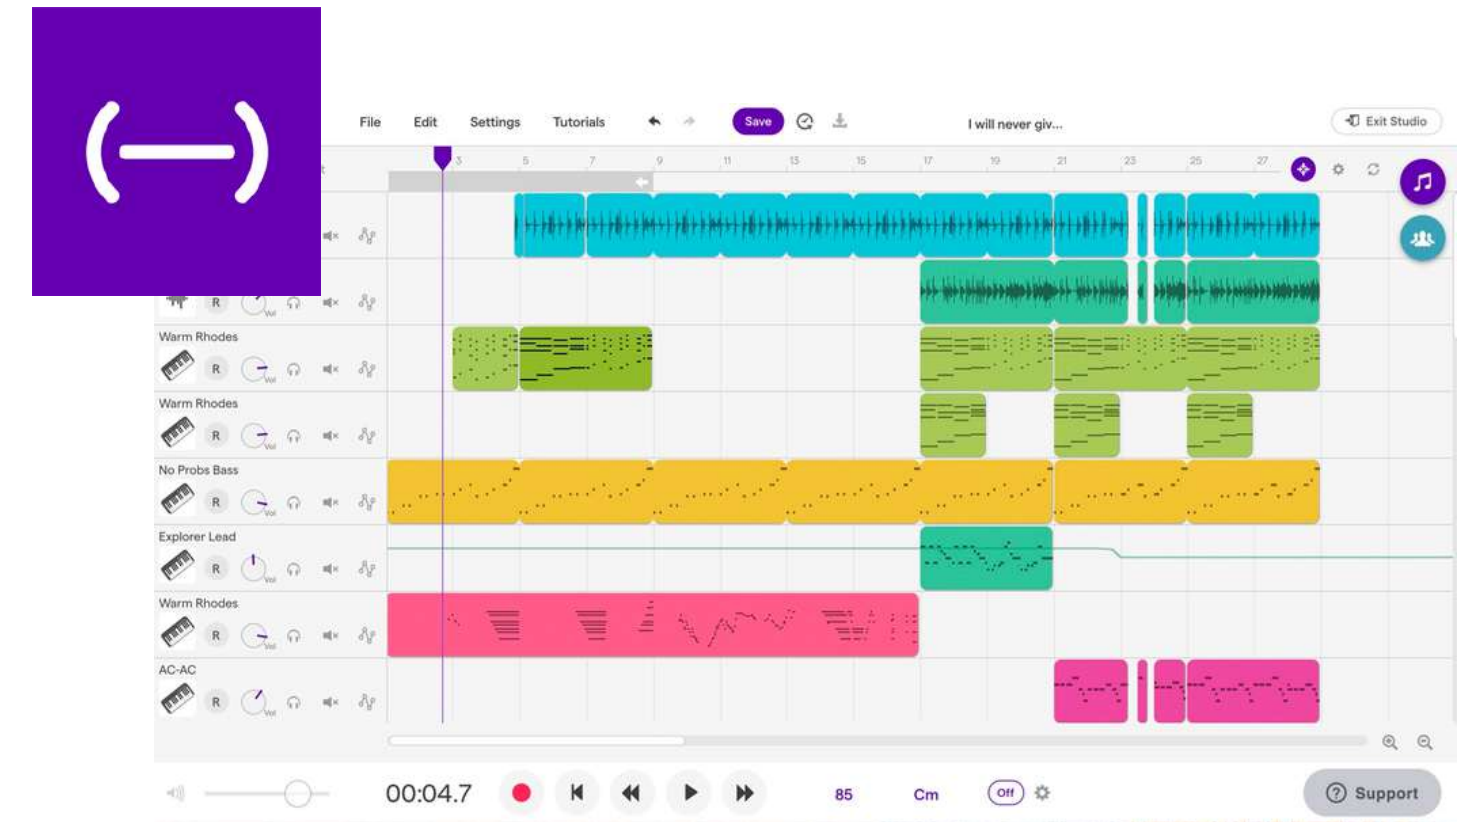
File Edit Settings Tutorials Save I will never giv... Exit Studio

3 5 7 9 11 13 15 17 19 21 23 25 27

R

Warm Rhodes
R

Warm Rhodes
R

No Probs Bass
R

Explorer Lead
R

Warm Rhodes
R

AC-AC
R

00:04.7 85 Cm Off Support